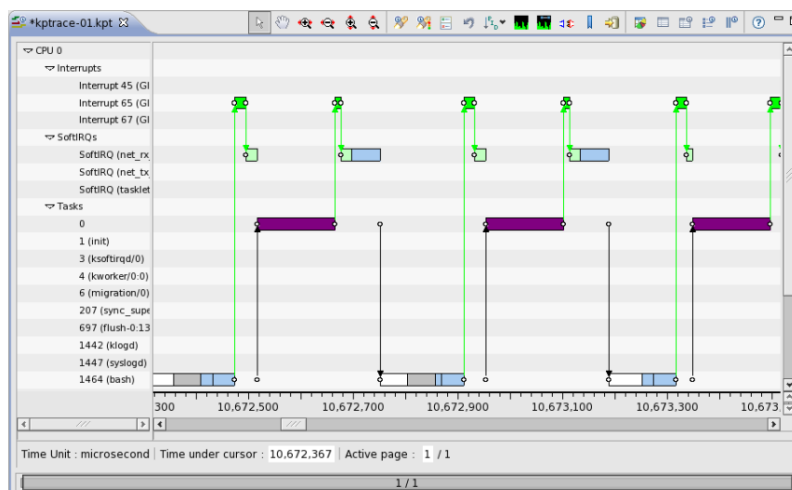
*kptrace-01.kpt

CPU 0
Interrupts
Interrupt 45 (GI
Interrupt 65 (GI
Interrupt 67 (GI
SoftIRQs
SoftIRQ (net_rx
SoftIRQ (net_tx
SoftIRQ (tasklet
Tasks
0
1 (init)
3 (ksoftirqd/0)
4 (kworker/0:0)
6 (migration/0)
207 (sync_supe
697 (flush-0:13
1442 (klogd)
1447 (syslogd)
1464 (bash)

300 10,672,500 10,672,700 10,672,900 10,673,100 10,673,300 10,673,

Time Unit : microsecond | Time under cursor : 10,672,367 | Active page : 1 / 1

1 / 1